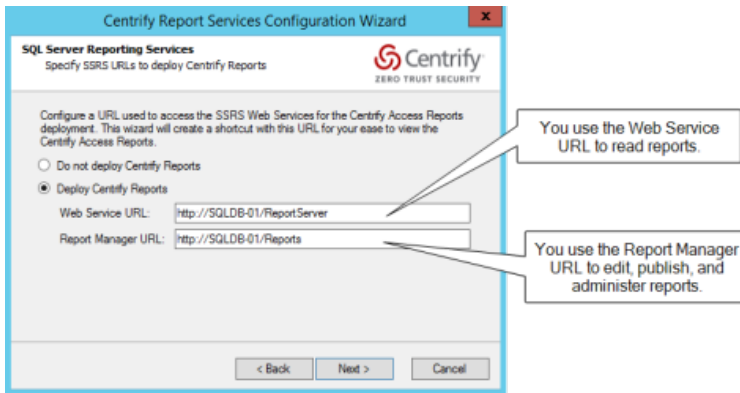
Centrify Report Services Configuration Wizard

x

SQL Server Reporting Services
Specify SSRS URLs to deploy Centrify Reports

Centrify
ZERO TRUST SECURITY

Configure a URL used to access the SSRS Web Services for the Centrify Access Reports deployment. This wizard will create a shortcut with this URL for your ease to view the Centrify Access Reports.

Do not deploy Centrify Reports

Deploy Centrify Reports

Web Service URL: http://SQLDB-01/ReportServer

Report Manager URL: http://SQLDB-01/Reports

You use the Web Service URL to read reports.

You use the Report Manager URL to edit, publish, and administer reports.

< Back

Next >

Cancel